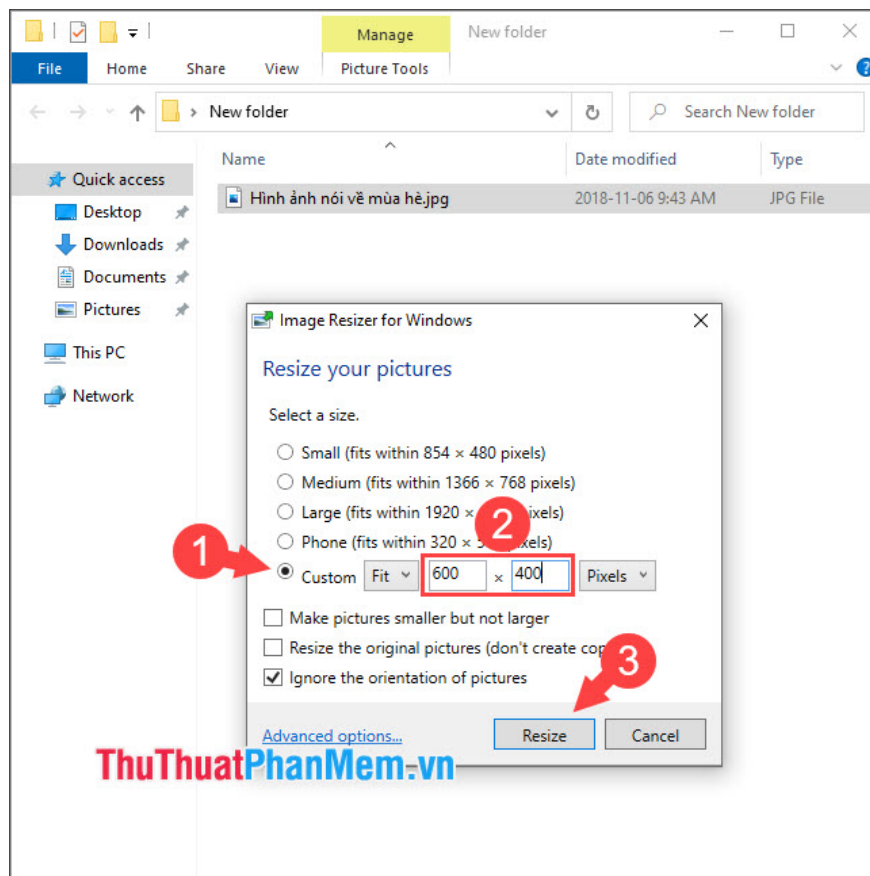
Manage New folder

File Home Share View Picture Tools

New folder

Search New folder

Name Date modified Type

Quick access

Desktop

Downloads

Documents

Pictures

This PC

Network

Hình ảnh nói về mùa hè.jpg 2018-11-06 9:43 AM JPG File

Image Resizer for Windows

Resize your pictures

Select a size.

Small (fits within 854 × 480 pixels)

Medium (fits within 1366 × 768 pixels)

Large (fits within 1920 × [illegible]xels)

Phone (fits within 320 × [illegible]xels)

Custom Fit 600 × 400 Pixels

Make pictures smaller but not larger

Resize the original pictures (don't create cop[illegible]

Ignore the orientation of pictures

Advanced options...

Resize Cancel

1

2

3

ThuThuatPhanMem.vn